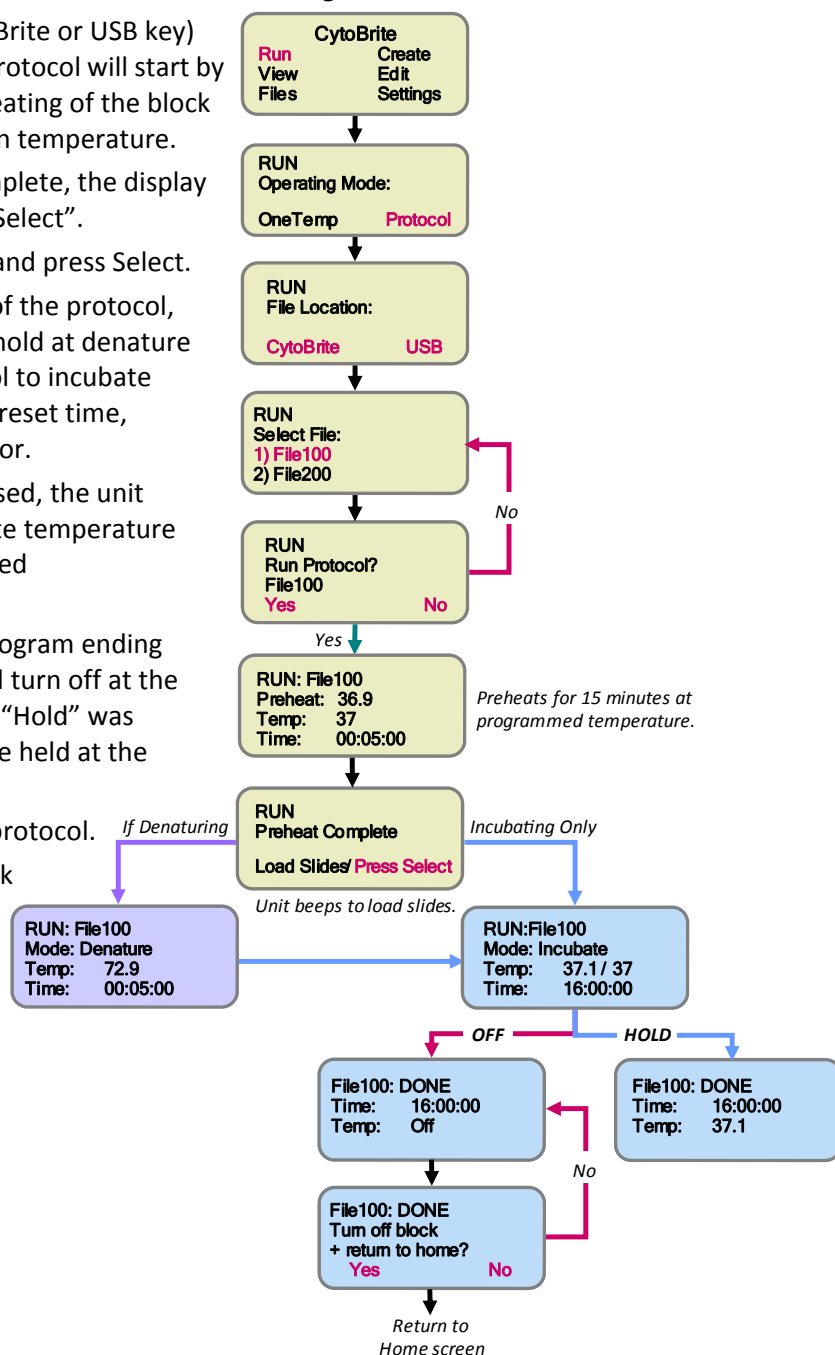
Brite or USB key) rotocol will start by eating of the block n temperature.

plete, the display Select".

and press Select.

of the protocol, hold at denature ol to incubate reset time, or.

sed, the unit te temperature ed

ogram ending l turn off at the "Hold" was e held at the

rotocol.

k

CytoBrite
Run Create
View Edit
Files Settings

RUN
Operating Mode:
OneTemp Protocol

RUN
File Location:
CytoBrite USB

RUN
Select File:
1) File100
2) File200

No

RUN
Run Protocol?
File100
Yes No

Yes

RUN: File100
Preheat: 36.9
Temp: 37
Time: 00:05:00

Preheats for 15 minutes at programmed temperature.

If Denaturing

RUN
Preheat Complete
Load Slides/ Press Select

Incubating Only

Unit beeps to load slides.

RUN: File100
Mode: Denature
Temp: 72.9
Time: 00:05:00

RUN:File100
Mode: Incubate
Temp: 37.1 / 37
Time: 16:00:00

OFF

HOLD

File100: DONE
Time: 16:00:00
Temp: Off

File100: DONE
Time: 16:00:00
Temp: 37.1

No

File100: DONE
Turn off block
+ return to home?
Yes No

Return to Home screen